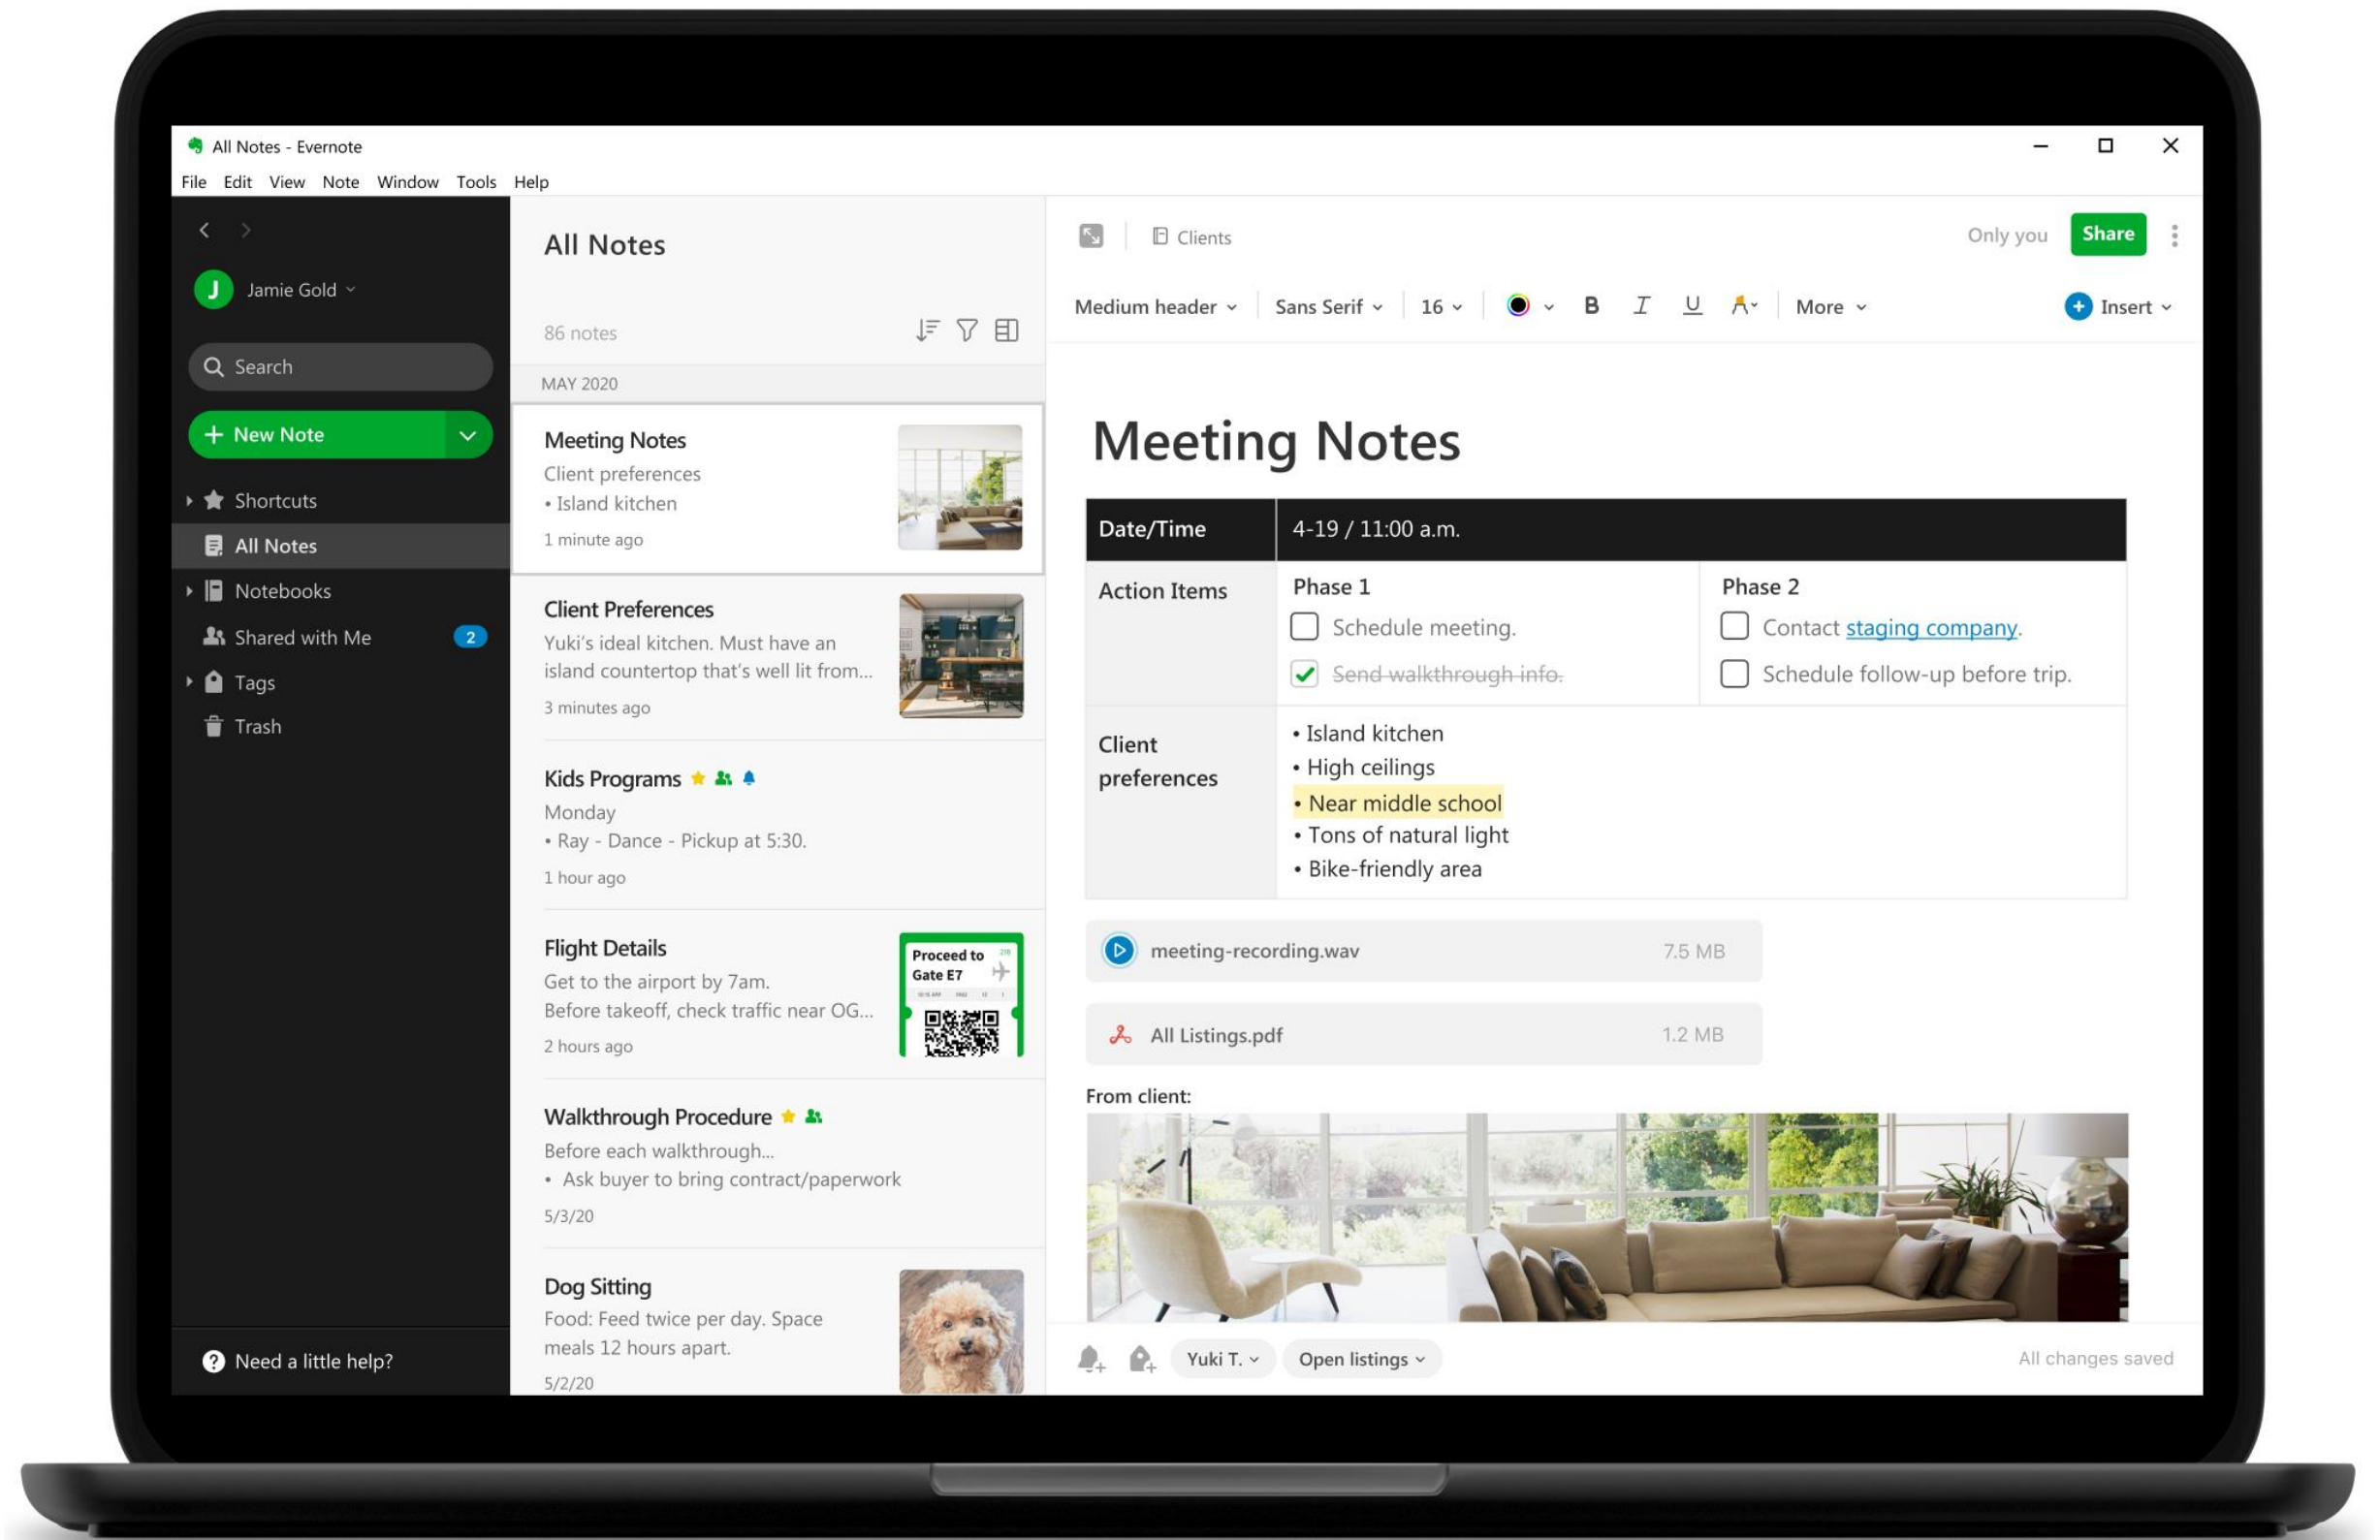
All Notes - Evernote

File Edit View Note Window Tools Help

Jamie Gold

Search

New Note

Shortcuts
All Notes
Notebooks
Shared with Me 2
Tags
Trash

Need a little help?

All Notes

86 notes

MAY 2020

Meeting Notes
Client preferences
• Island kitchen
1 minute ago

Client Preferences
Yuki's ideal kitchen. Must have an island countertop that's well lit from...
3 minutes ago

Kids Programs
Monday
• Ray - Dance - Pickup at 5:30.
1 hour ago

Flight Details
Get to the airport by 7am.
Before takeoff, check traffic near OG...
2 hours ago

Proceed to Gate E7

Walkthrough Procedure
Before each walkthrough...
• Ask buyer to bring contract/paperwork
5/3/20

Dog Sitting
Food: Feed twice per day. Space meals 12 hours apart.
5/2/20

Clients

Only you Share

Medium header Sans Serif 16 B I U More Insert

Meeting Notes

| Date/Time | 4-19 / 11:00 a.m. | |
|---|---|---|
| Action Items | Phase 1<br>Schedule meeting.<br>~~Send walkthrough info.~~ | Phase 2<br>Contact staging company.<br>Schedule follow-up before trip. |
| Client preferences | • Island kitchen<br>• High ceilings<br>• Near middle school<br>• Tons of natural light<br>• Bike-friendly area | |

meeting-recording.wav 7.5 MB

All Listings.pdf 1.2 MB

From client:

Yuki T. Open listings

All changes saved